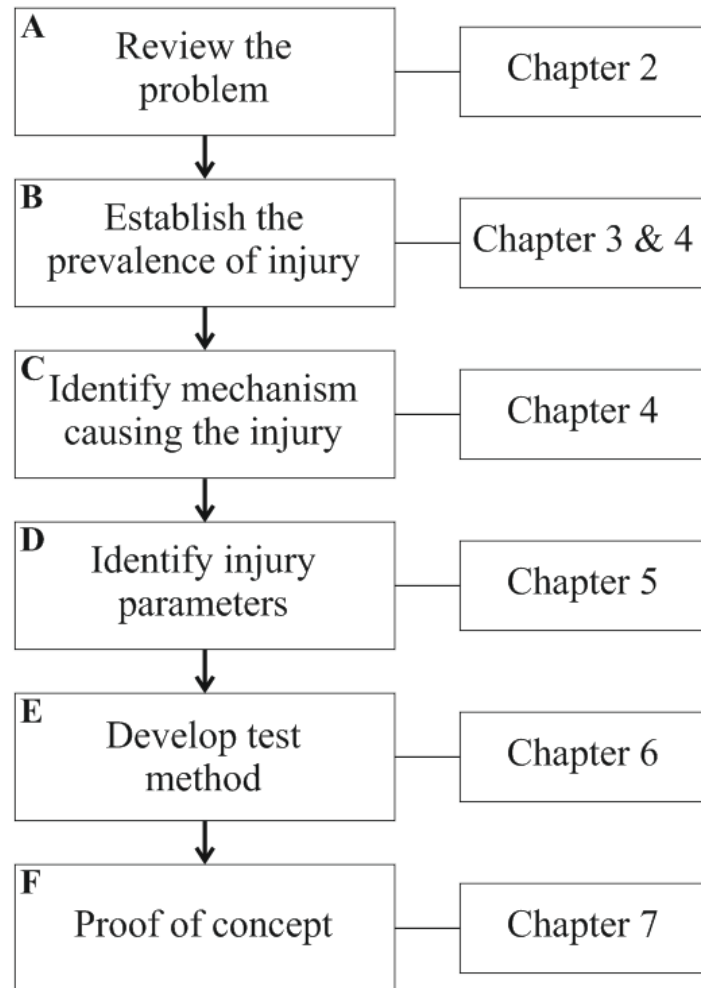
A
Review the problem

Chapter 2

B
Establish the prevalence of injury

Chapter 3 & 4

C
Identify mechanism causing the injury

Chapter 4

D
Identify injury parameters

Chapter 5

E
Develop test method

Chapter 6

F
Proof of concept

Chapter 7